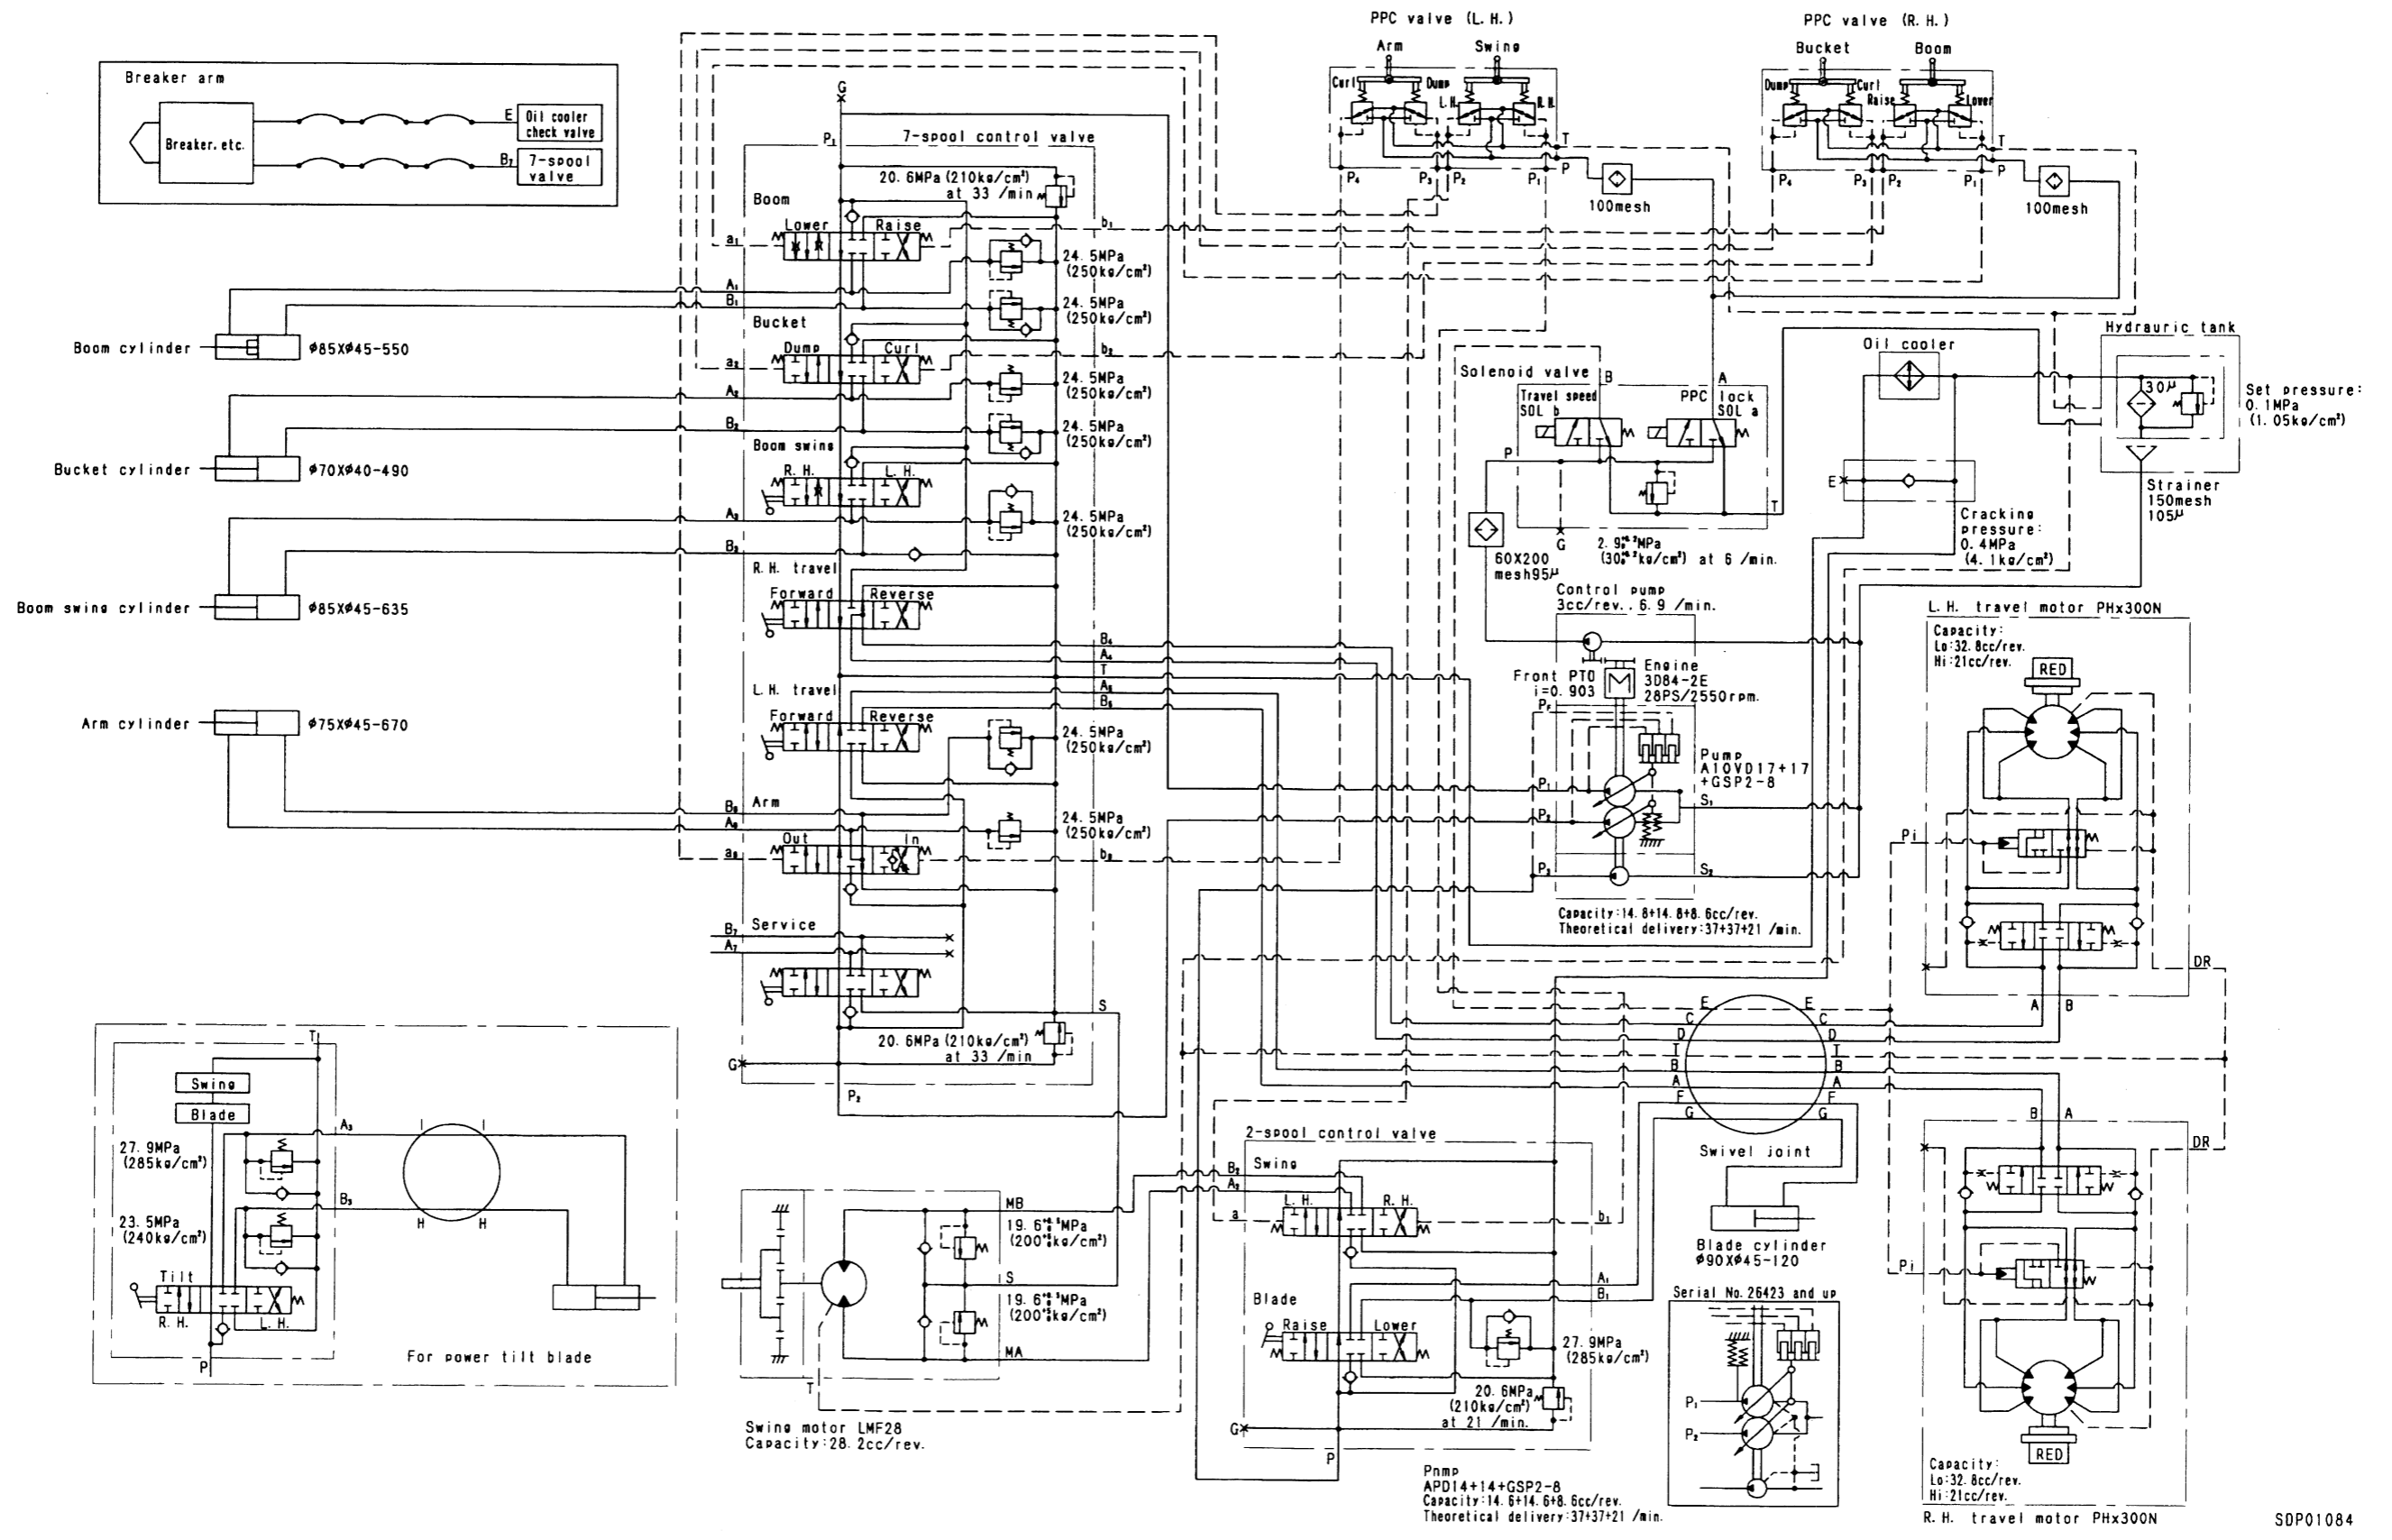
Breaker arm

Breaker, etc.

E Oil cooler check valve

$B_7$ 7-spool valve

G

$P_1$ 7-spool control valve

20.6MPa (210kg/cm²) at 33 /min

Boom

Lower Raise

$a_1$ $b_1$

24.5MPa (250kg/cm²)

$A_1$

$B_1$

24.5MPa (250kg/cm²)

Bucket

Boom cylinder ø85Xø45-550

Dump Curl

$a_2$ $b_2$

$A_2$

24.5MPa (250kg/cm²)

$B_2$

24.5MPa (250kg/cm²)

Boom swing

Bucket cylinder ø70Xø40-490

R.H. L.H.

$A_3$

24.5MPa (250kg/cm²)

$B_3$

R.H. travel

Forward Reverse

Boom swing cylinder ø85Xø45-635

$B_4$

$A_4$

T

L.H. travel

$A_5$

$B_5$

Forward Reverse

Arm cylinder ø75Xø45-670

24.5MPa (250kg/cm²)

$B_6$ Arm

$A_6$

24.5MPa (250kg/cm²)

Out In

$a_6$ $b_6$

$B_7$ Service

$A_7$

S

20.6MPa (210kg/cm²) at 33 /min

G

$P_2$

PPC valve (L.H.)

Arm Swing

Curl Dump L.H. R.H.

T

$P_4$ $P_3$ $P_2$ $P_1$ P

100mesh

PPC valve (R.H.)

Bucket Boom

Dump Curl Raise Lower

T

$P_4$ $P_3$ $P_2$ $P_1$ P

100mesh

Hydraulic tank

Oil cooler

Solenoid valve

B A

Travel speed SOL b

PPC lock SOL a

P

T

Set pressure: 0.1MPa (1.05kg/cm²)

30μ

E

Strainer 150mesh 105μ

Cracking pressure: 0.4MPa (4.1kg/cm²)

G

2.9MPa (30kg/cm²) at 6 /min.

60X200 mesh95μ

Control pump 3cc/rev., 6.9 /min.

L.H. travel motor PHx300N

Capacity: Lo:32.8cc/rev. Hi:21cc/rev.

RED

Engine 3D84-2E 28PS/2550rpm.

Front PTO i=0.903

$P_0$

Pump A10VD17+17 +GSP2-8

$P_1$

$P_2$

$S_1$

$P_3$

$S_2$

Pi

Capacity:14.8+14.8+8.6cc/rev.
Theoretical delivery:37+37+21 /min.

DR

A B

E E

C C

D D

T T

B B

A A

F F

G G

Swivel joint

B A

DR

T

Swing

Blade

27.9MPa (285kg/cm²)

$A_8$

$B_8$

23.5MPa (240kg/cm²)

H H

Tilt

R.H. L.H.

P

For power tilt blade

MB

19.6MPa (200kg/cm²)

S

19.6MPa (200kg/cm²)

MA

T

Swing motor LMF28
Capacity:28.2cc/rev.

2-spool control valve

$B_8$ Swing

$A_8$

L.H. R.H.

a $b_1$

Blade

Raise Lower

$A_1$

$B_1$

27.9MPa (285kg/cm²)

20.6MPa (210kg/cm²) at 21 /min.

G

P

Blade cylinder ø90Xø45-120

Serial No.26423 and up

$P_1$

$P_2$

Pi

Pnmp
APD14+14+GSP2-8
Capacity:14.6+14.6+8.6cc/rev.
Theoretical delivery:37+37+21 /min.

RED

Capacity: Lo:32.8cc/rev. Hi:21cc/rev.

R.H. travel motor PHx300N

SDP01084